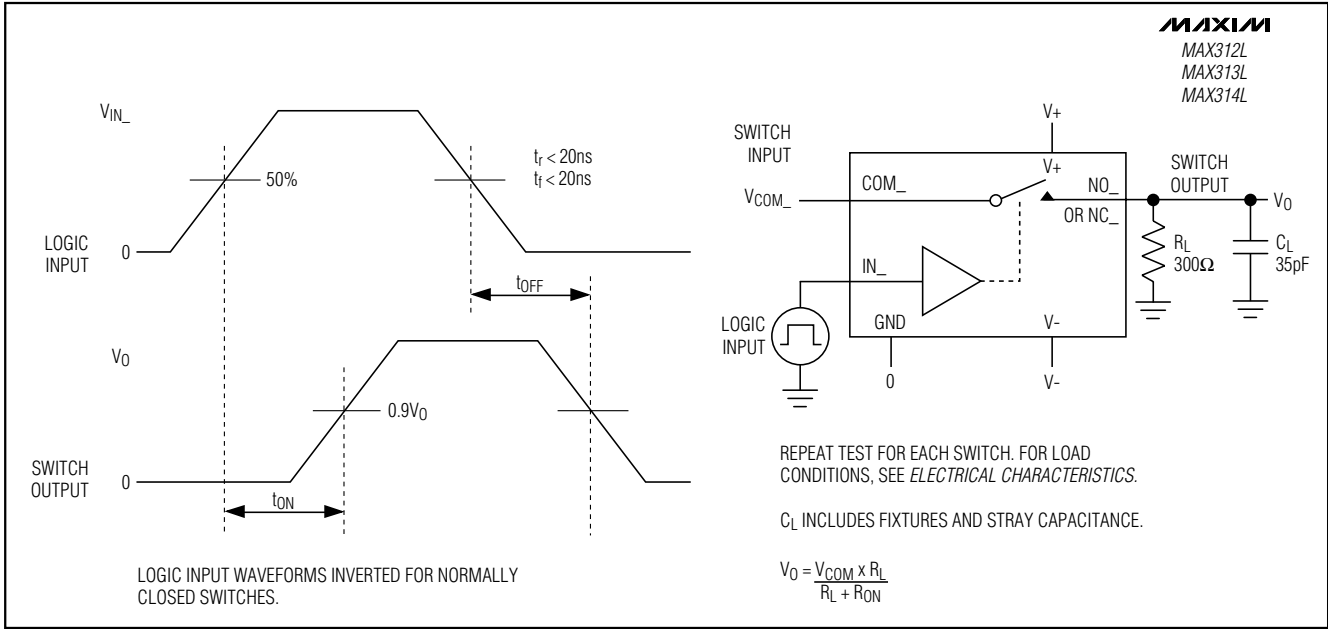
MAXIM
MAX312L
MAX313L
MAX314L

$V_{IN\_}$

50%

$t_r < 20ns$
$t_f < 20ns$

LOGIC INPUT

0

$t_{OFF}$

$V_O$

$0.9V_O$

SWITCH OUTPUT

0

$t_{ON}$

LOGIC INPUT WAVEFORMS INVERTED FOR NORMALLY CLOSED SWITCHES.

V+

SWITCH INPUT

V+

SWITCH OUTPUT

$V_{COM\_}$

COM_

NO_

OR NC_

$V_O$

$R_L$
$300\Omega$

$C_L$
35pF

IN_

LOGIC INPUT

GND

V-

0

V-

REPEAT TEST FOR EACH SWITCH. FOR LOAD CONDITIONS, SEE ELECTRICAL CHARACTERISTICS.

$C_L$ INCLUDES FIXTURES AND STRAY CAPACITANCE.

$V_O = \frac{V_{COM} \times R_L}{R_L + R_{ON}}$